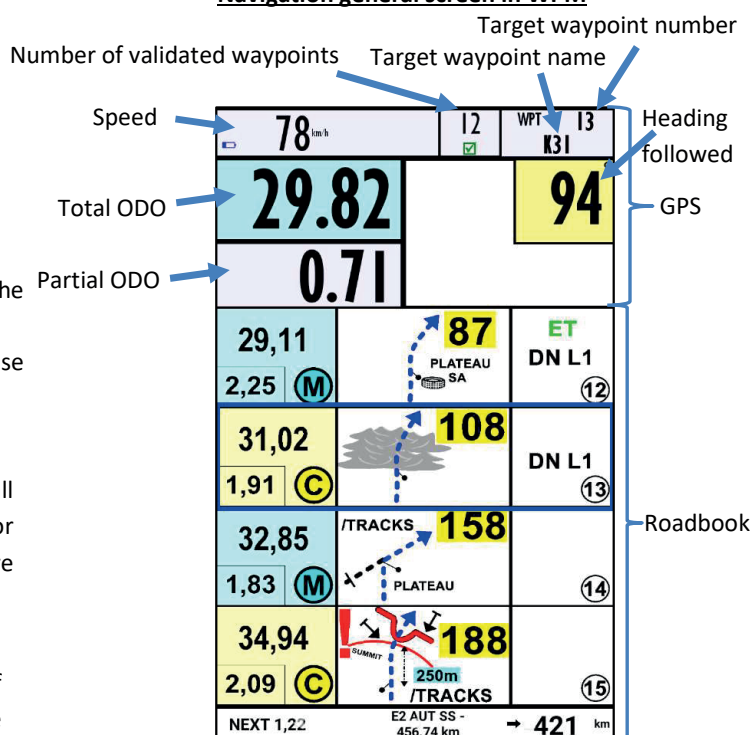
Navigation general screen in WPM

Target waypoint number

Number of validated waypoints

Target waypoint name

Speed

78 km/h

12

WPT 13

K31

Heading followed

Total ODO

29.82

94

GPS

Partial ODO

0.71

he

se

ll

or

e

29,11

2,25 M

87

PLATEAU SA

ET

DN L1

12

31,02

1,91 C

108

DN L1

13

32,85

1,83 M

/TRACKS

158

PLATEAU

14

Roadbook

34,94

2,09 C

SUMMIT

188

250m

/TRACKS

15

NEXT 1,22

E2 AUT SS - 456,74 km

→ 421 km